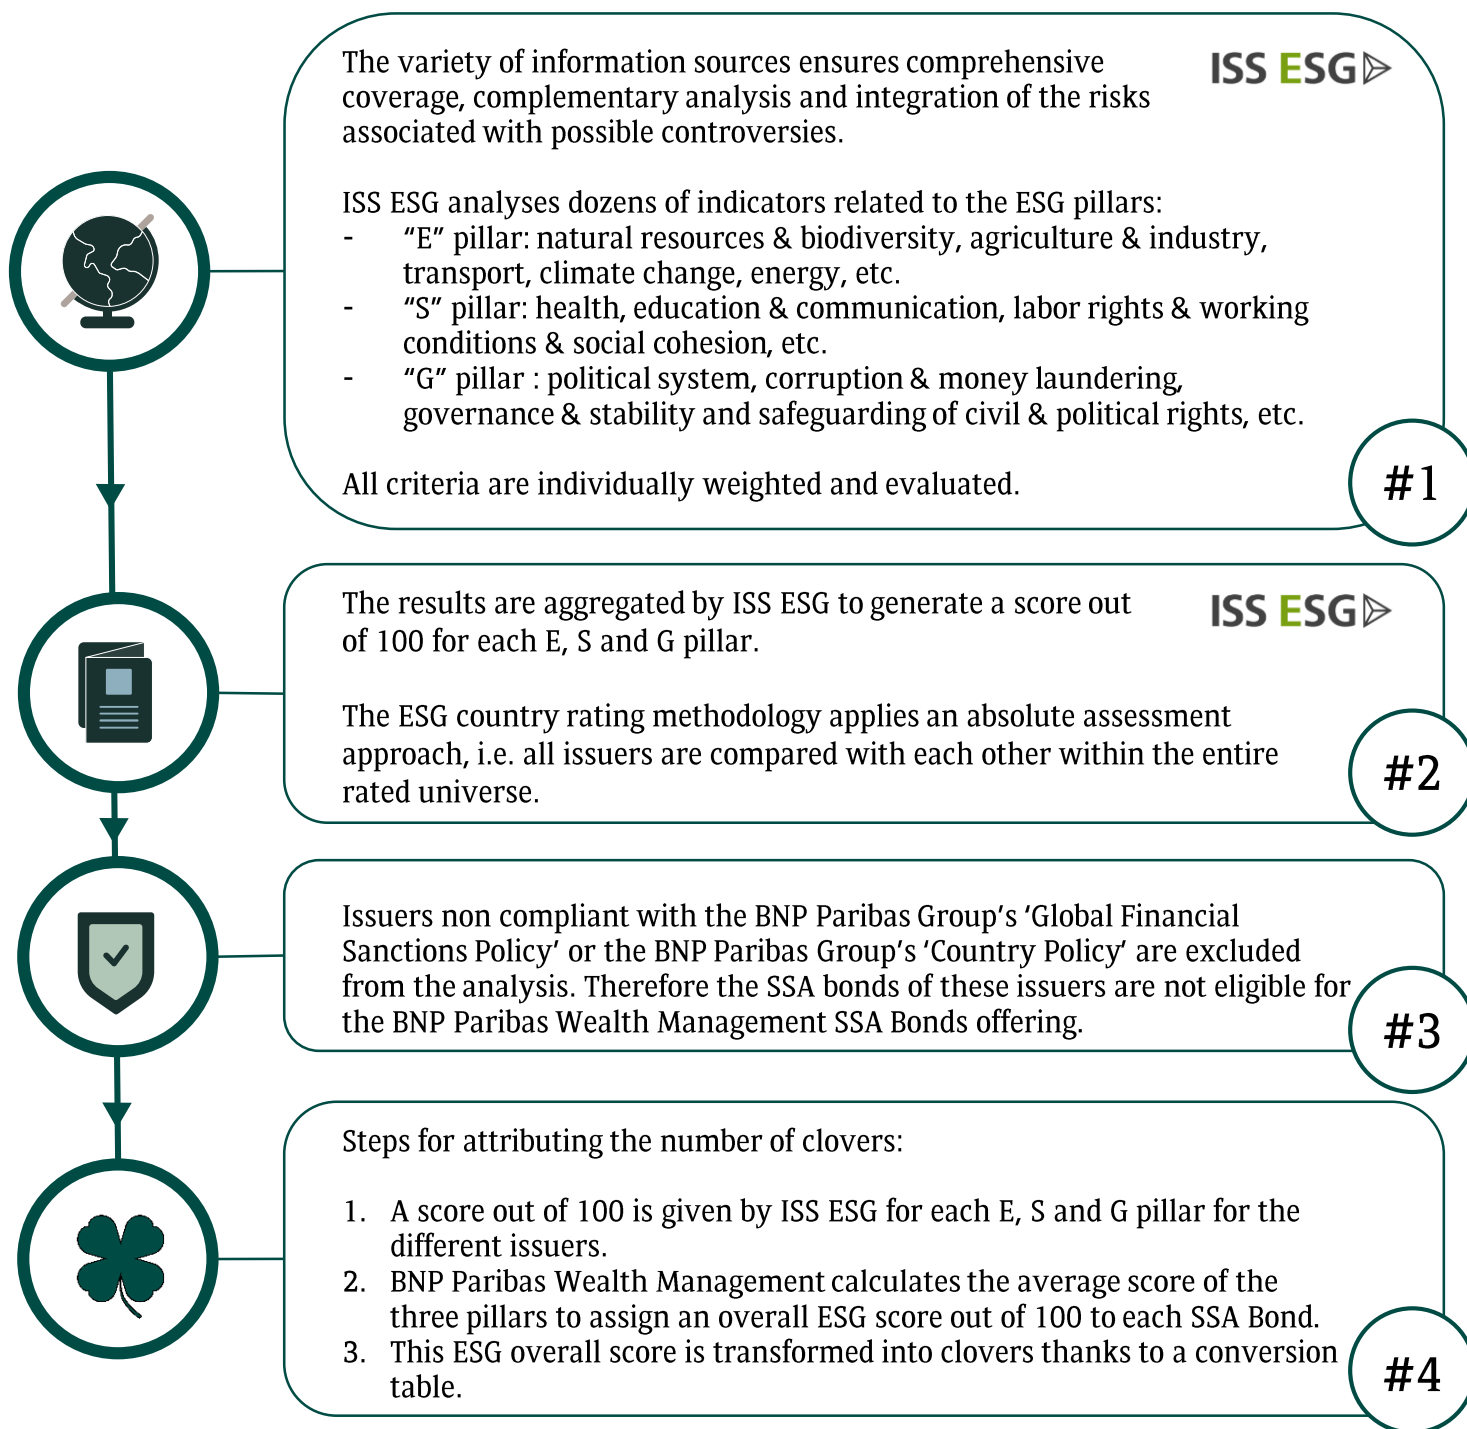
ISS ESG

The variety of information sources ensures comprehensive coverage, complementary analysis and integration of the risks associated with possible controversies.

ISS ESG analyses dozens of indicators related to the ESG pillars:
- “E” pillar: natural resources & biodiversity, agriculture & industry, transport, climate change, energy, etc.
- “S” pillar: health, education & communication, labor rights & working conditions & social cohesion, etc.
- “G” pillar : political system, corruption & money laundering, governance & stability and safeguarding of civil & political rights, etc.

All criteria are individually weighted and evaluated.

#1

ISS ESG

The results are aggregated by ISS ESG to generate a score out of 100 for each E, S and G pillar.

The ESG country rating methodology applies an absolute assessment approach, i.e. all issuers are compared with each other within the entire rated universe.

#2

Issuers non compliant with the BNP Paribas Group’s ‘Global Financial Sanctions Policy’ or the BNP Paribas Group’s ‘Country Policy’ are excluded from the analysis. Therefore the SSA bonds of these issuers are not eligible for the BNP Paribas Wealth Management SSA Bonds offering.

#3

Steps for attributing the number of clovers:

1. A score out of 100 is given by ISS ESG for each E, S and G pillar for the different issuers.
2. BNP Paribas Wealth Management calculates the average score of the three pillars to assign an overall ESG score out of 100 to each SSA Bond.
3. This ESG overall score is transformed into clovers thanks to a conversion table.

#4